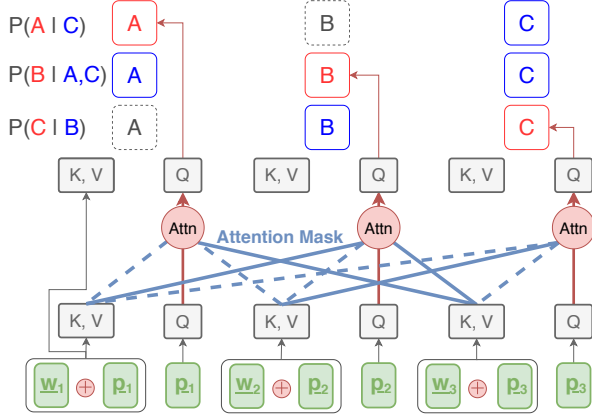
P(A | C)
P(B | A,C)
P(C | B)

A B C
A B C
A B C

K, V Q K, V Q K, V Q

Attn Attention Mask Attn Attn

K, V Q K, V Q K, V Q

$\mathbf{w}_1 \oplus \mathbf{p}_1$ $\mathbf{p}_1$ $\mathbf{w}_2 \oplus \mathbf{p}_2$ $\mathbf{p}_2$ $\mathbf{w}_3 \oplus \mathbf{p}_3$ $\mathbf{p}_3$